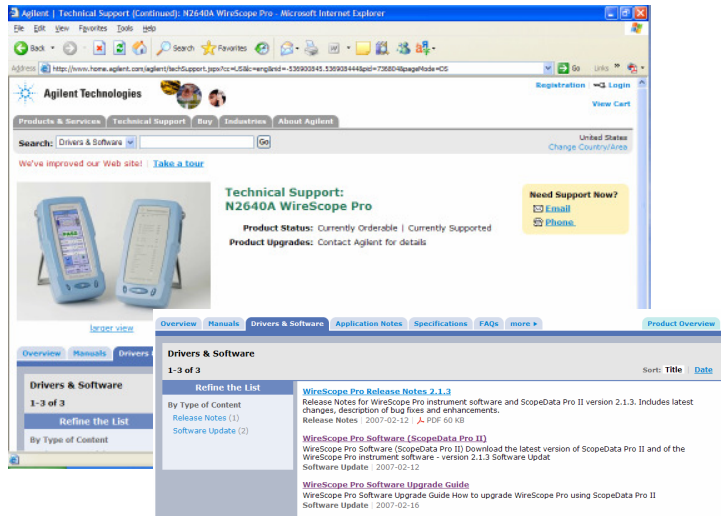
Agilent | Technical Support (Continued): N2640A WireScope Pro - Microsoft Internet Explorer

File Edit View Favorites Tools Help

Back Search Favorites

Address http://www.home.agilent.com/agilent/techSupport.jspx?cc=US&lc=eng&nid=-536900845.536908444&pid=736804&pageMode=DS Go Links

Agilent Technologies

Registration Login

View Cart

Products & Services Technical Support Buy Industries About Agilent

Search: Drivers & Software Go

United States
Change Country/Area

We've improved our Web site! | Take a tour

Technical Support:
N2640A WireScope Pro

Product Status: Currently Orderable | Currently Supported
Product Upgrades: Contact Agilent for details

Need Support Now?
Email
Phone

larger view

Overview Manuals Drivers &

Drivers & Software

1-3 of 3

Refine the List

By Type of Content

Overview Manuals Drivers & Software Application Notes Specifications FAQs more ▸ Product Overview

Drivers & Software

1-3 of 3

Sort: Title | Date

Refine the List

By Type of Content
Release Notes (1)
Software Update (2)

WireScope Pro Release Notes 2.1.3
Release Notes for WireScope Pro instrument software and ScopeData Pro II version 2.1.3. Includes latest changes, description of bug fixes and enhancements.
Release Notes | 2007-02-12 | PDF 60 KB

WireScope Pro Software (ScopeData Pro II)
WireScope Pro Software (ScopeData Pro II) Download the latest version of ScopeData Pro II and of the WireScope Pro instrument software - version 2.1.3 Software Updat
Software Update | 2007-02-12

WireScope Pro Software Upgrade Guide
WireScope Pro Software Upgrade Guide How to upgrade WireScope Pro using ScopeData Pro II
Software Update | 2007-02-16